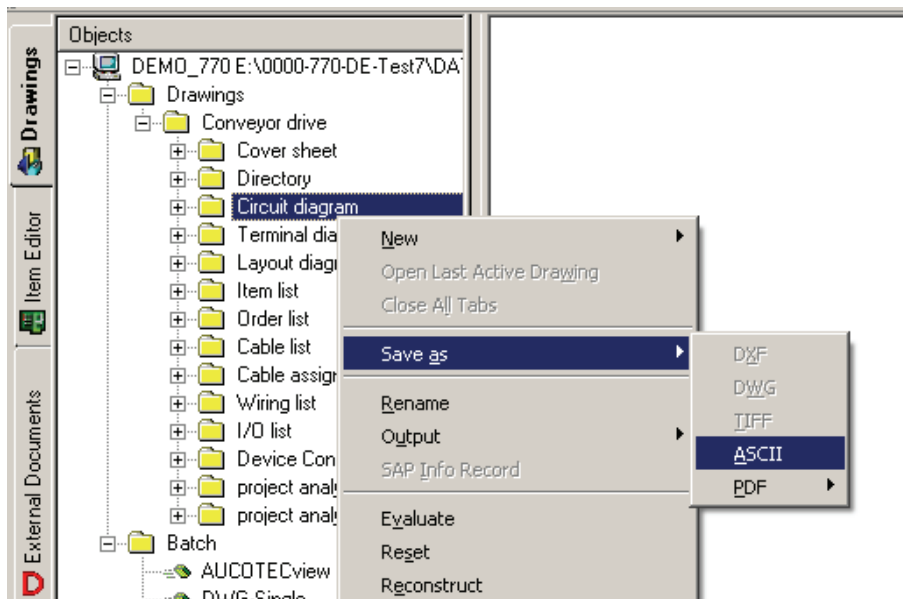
Drawings
Item Editor
External Documents

Objects
DEMO_770 E:\0000-770-DE-Test7\DAT
Drawings
Conveyor drive
Cover sheet
Directory
Circuit diagram
Terminal dia
Layout diag
Item list
Order list
Cable list
Cable assig
Wiring list
I/O list
Device Con
project anal
project anal
Batch
AUCOTECview
DWG Single

New
Open Last Active Drawing
Close All Tabs
Save as
Rename
Output
SAP Info Record
Evaluate
Reset
Reconstruct

DXF
DWG
TIFF
ASCII
PDF